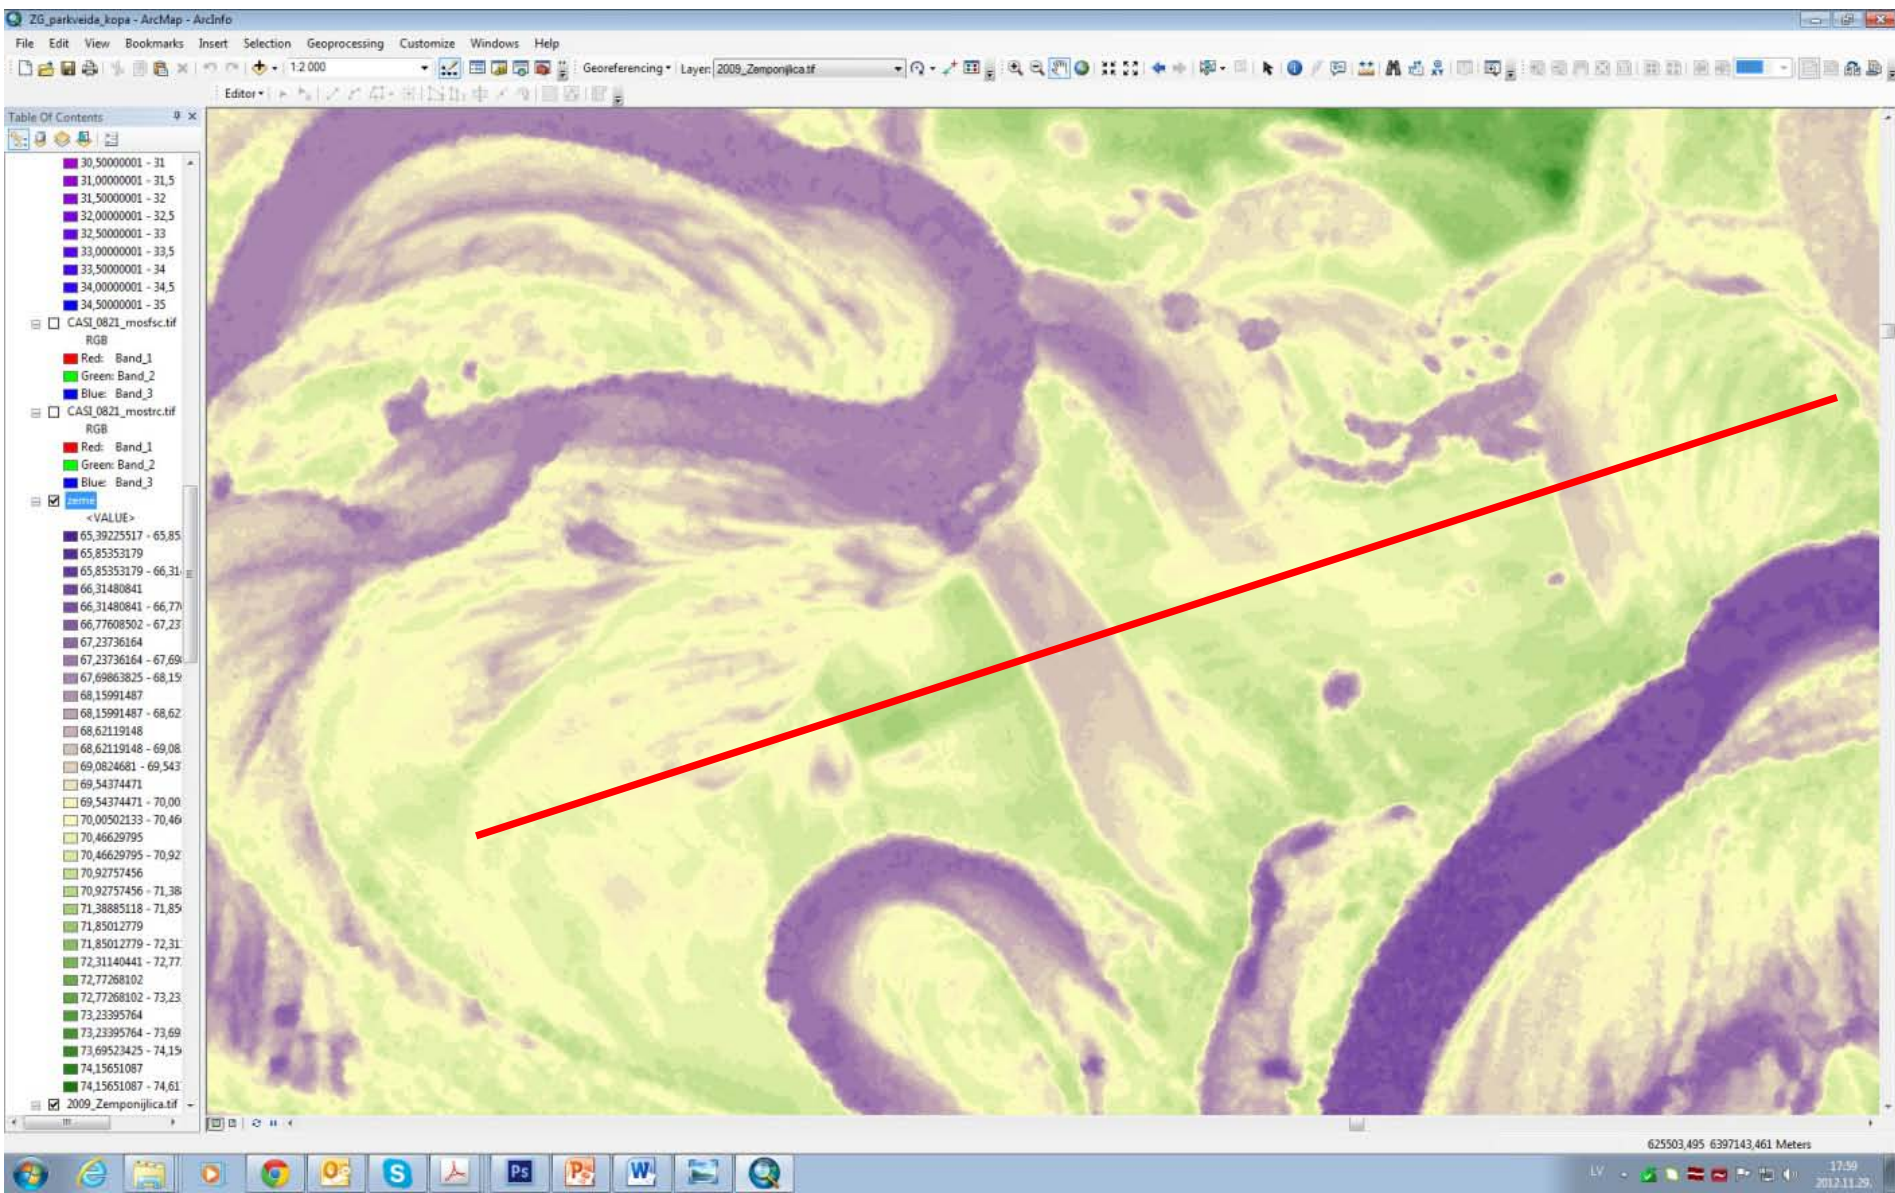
ZG_parkveida_kopa - ArcMap - ArcInfo

File Edit View Bookmarks Insert Selection Geoprocessing Customize Windows Help

1:2 000

Georeferencing ▾ Layer: 2009_Zemponjica.tif

Editor ▾

Table Of Contents

30,50000001 - 31
31,00000001 - 31,5
31,50000001 - 32
32,00000001 - 32,5
32,50000001 - 33
33,00000001 - 33,5
33,50000001 - 34
34,00000001 - 34,5
34,50000001 - 35
CASI_0821_mosfsc.tif
RGB
Red: Band_1
Green: Band_2
Blue: Band_3
CASI_0821_mostrc.tif
RGB
Red: Band_1
Green: Band_2
Blue: Band_3
zeme
<VALUE>
65,39225517 - 65,85
65,85353179
65,85353179 - 66,31
66,31480841
66,31480841 - 66,77
66,77608502 - 67,23
67,23736164
67,23736164 - 67,69
67,69863825 - 68,15
68,15991487
68,15991487 - 68,62
68,62119148
68,62119148 - 69,08
69,0824681 - 69,543
69,54374471
69,54374471 - 70,00
70,00502133 - 70,46
70,46629795
70,46629795 - 70,92
70,92757456
70,92757456 - 71,38
71,38885118 - 71,85
71,85012779
71,85012779 - 72,31
72,31140441 - 72,77
72,77268102
72,77268102 - 73,23
73,23395764
73,23395764 - 73,69
73,69523425 - 74,15
74,15651087
74,15651087 - 74,61
2009_Zemponijlica.tif

625503,495 6397143,461 Meters

LV

17:59
2012.11.29.